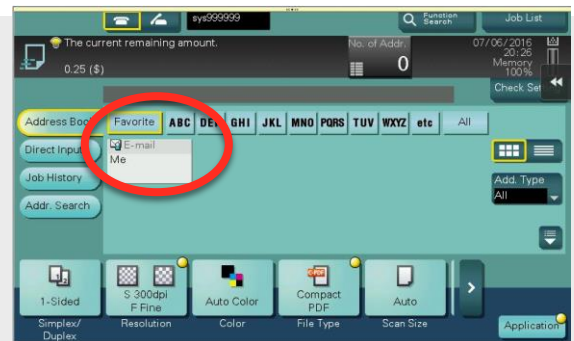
sys999999

Function Search

Job List

The current remaining amount.

0.25 ($)

No. of Addr.

0

07/06/2016 20:26

Memory 100%

Check Set

Address Book

Direct Input

Job History

Addr. Search

Favorite

ABC

DEF

GHI

JKL

MNO

PQRS

TUV

WXYZ

etc

All

E-mail

Me

Add. Type

All

1-Sided

S 300dpi F Fine

Auto Color

Compact PDF

Auto

Simplex/ Duplex

Resolution

Color

File Type

Scan Size

Application